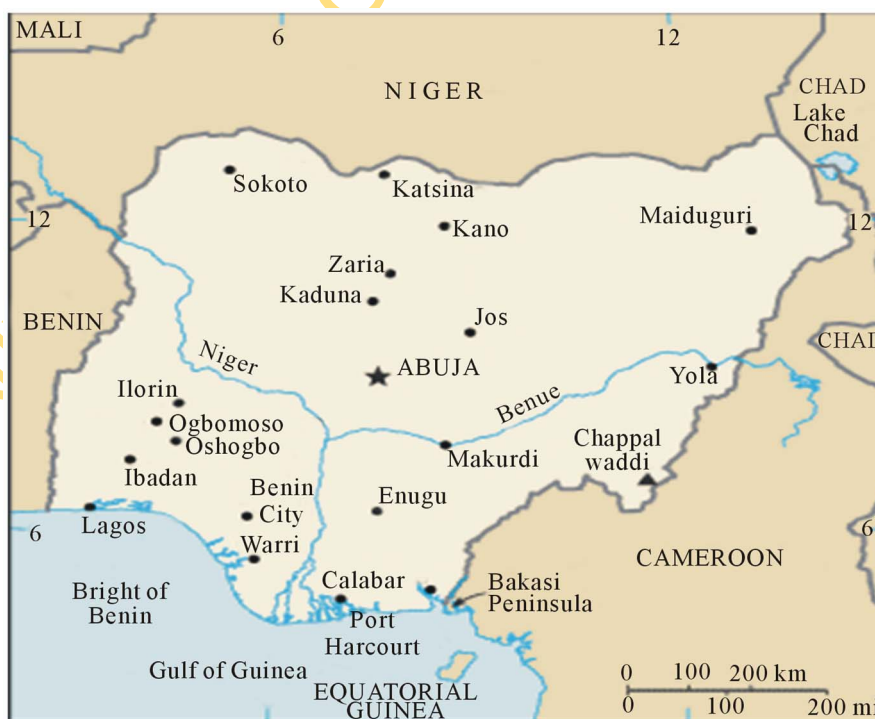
MALI
6
12
NIGER
CHAD
Lake Chad
Sokoto
Katsina
12
12
Kano
Maiduguri
Zaria
Kaduna
BENIN
Jos
CHAI
Niger
ABUJA
Yola
Ilorin
Ogbomoso
Oshogbo
Benue
Chappal waddi
Makurdi
Ibadan
Benin City
Enugu
6
Lagos
6
Warri
CAMEROON
Bright of Benin
Calabar
Bakasi Peninsula
Port Harcourt
Gulf of Guinea
0 100 200 km
EQUATORIAL GUINEA
0 100 200 mi